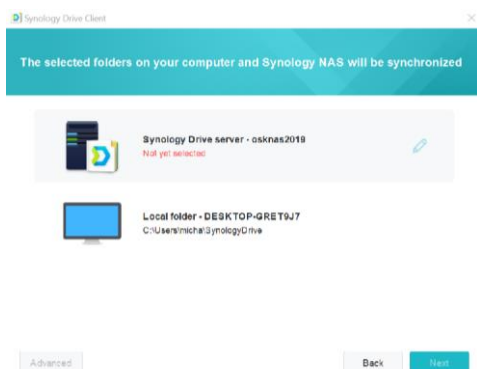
Synology Drive Client

The selected folders on your computer and Synology NAS will be synchronized

Synology Drive server - osknas2019
Not yet selected

Local folder - DESKTOP-GRET9J7
C:\Users\michal\SynologyDrive

Advanced

Back

Next